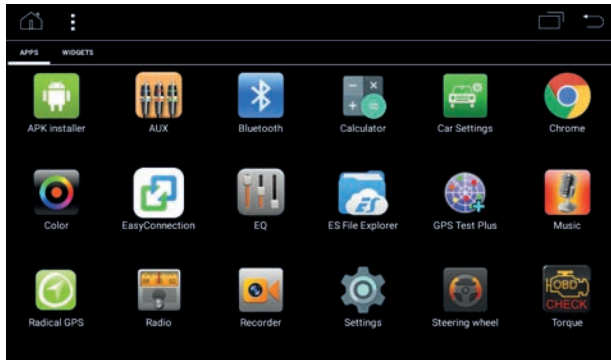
APPS WIDGETS

APK installer
AUX
Bluetooth
Calculator
Car Settings
Chrome

Color
EasyConnection
EQ
ES File Explorer
GPS Test Plus
Music

Radical GPS
Radio
Recorder
Settings
Steering wheel
Torque

OBD
CHECK